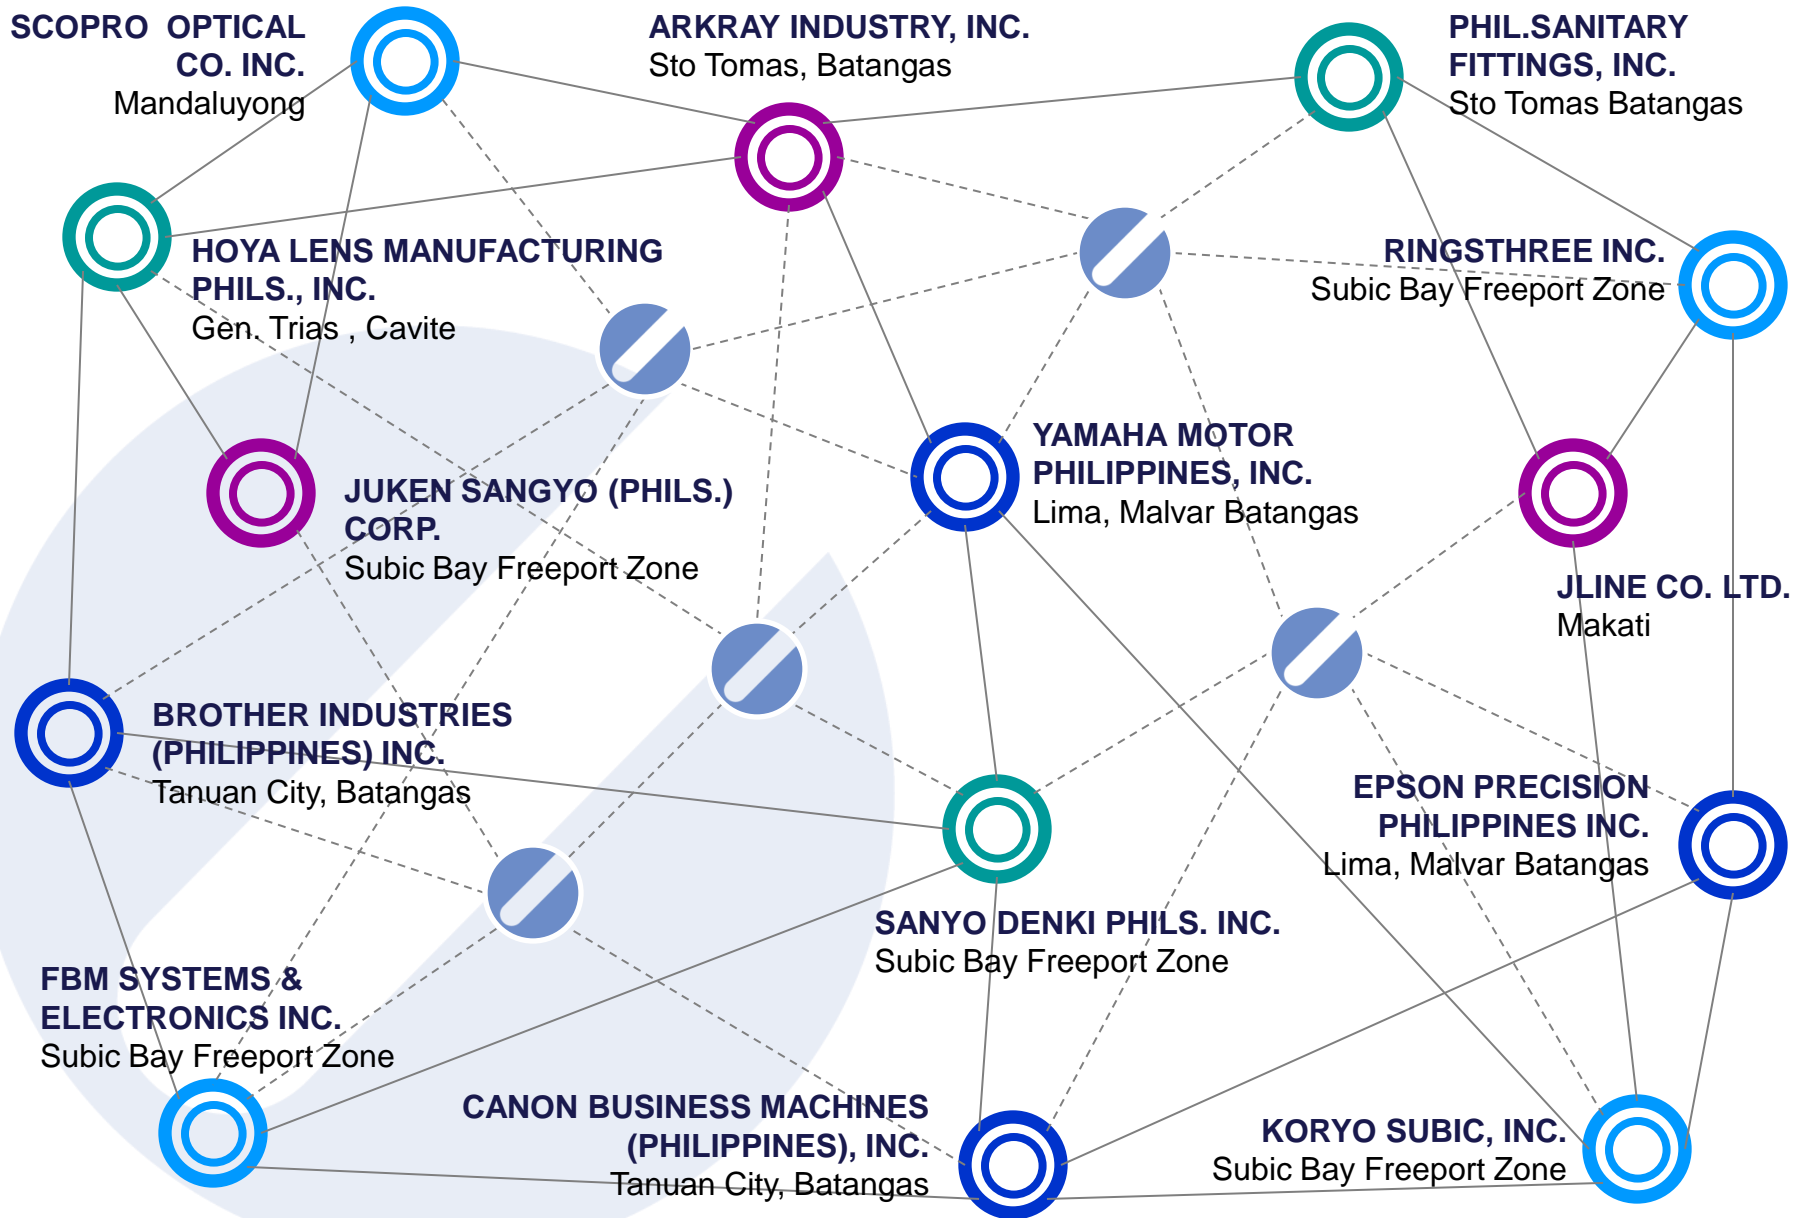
SCOPRO OPTICAL CO. INC.
Mandaluyong

ARKRAY INDUSTRY, INC.
Sto Tomas, Batangas

PHIL.SANITARY FITTINGS, INC.
Sto Tomas Batangas

HOYA LENS MANUFACTURING PHILS., INC.
Gen. Trias , Cavite

RINGSTHREE INC.
Subic Bay Freeport Zone

YAMAHA MOTOR PHILIPPINES, INC.
Lima, Malvar Batangas

JUKEN SANGYO (PHILS.) CORP.
Subic Bay Freeport Zone

JLINE CO. LTD.
Makati

BROTHER INDUSTRIES (PHILIPPINES) INC.
Tanuan City, Batangas

EPSON PRECISION PHILIPPINES INC.
Lima, Malvar Batangas

SANYO DENKI PHILS. INC.
Subic Bay Freeport Zone

FBM SYSTEMS & ELECTRONICS INC.
Subic Bay Freeport Zone

CANON BUSINESS MACHINES (PHILIPPINES), INC.
Tanuan City, Batangas

KORYO SUBIC, INC.
Subic Bay Freeport Zone